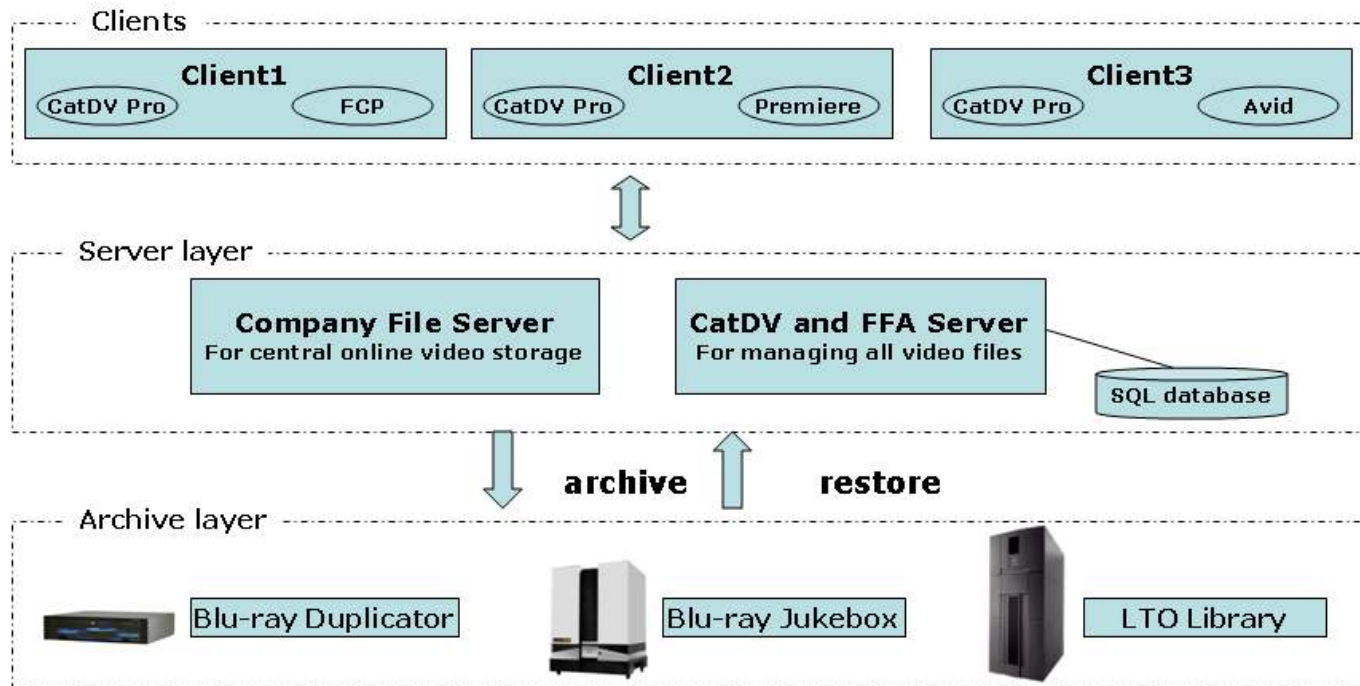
Clients

Client1
CatDV Pro
FCP

Client2
CatDV Pro
Premiere

Client3
CatDV Pro
Avid

Server layer

Company File Server
For central online video storage

CatDV and FFA Server
For managing all video files

SQL database

archive

restore

Archive layer

Blu-ray Duplicator

Blu-ray Jukebox

LTO Library